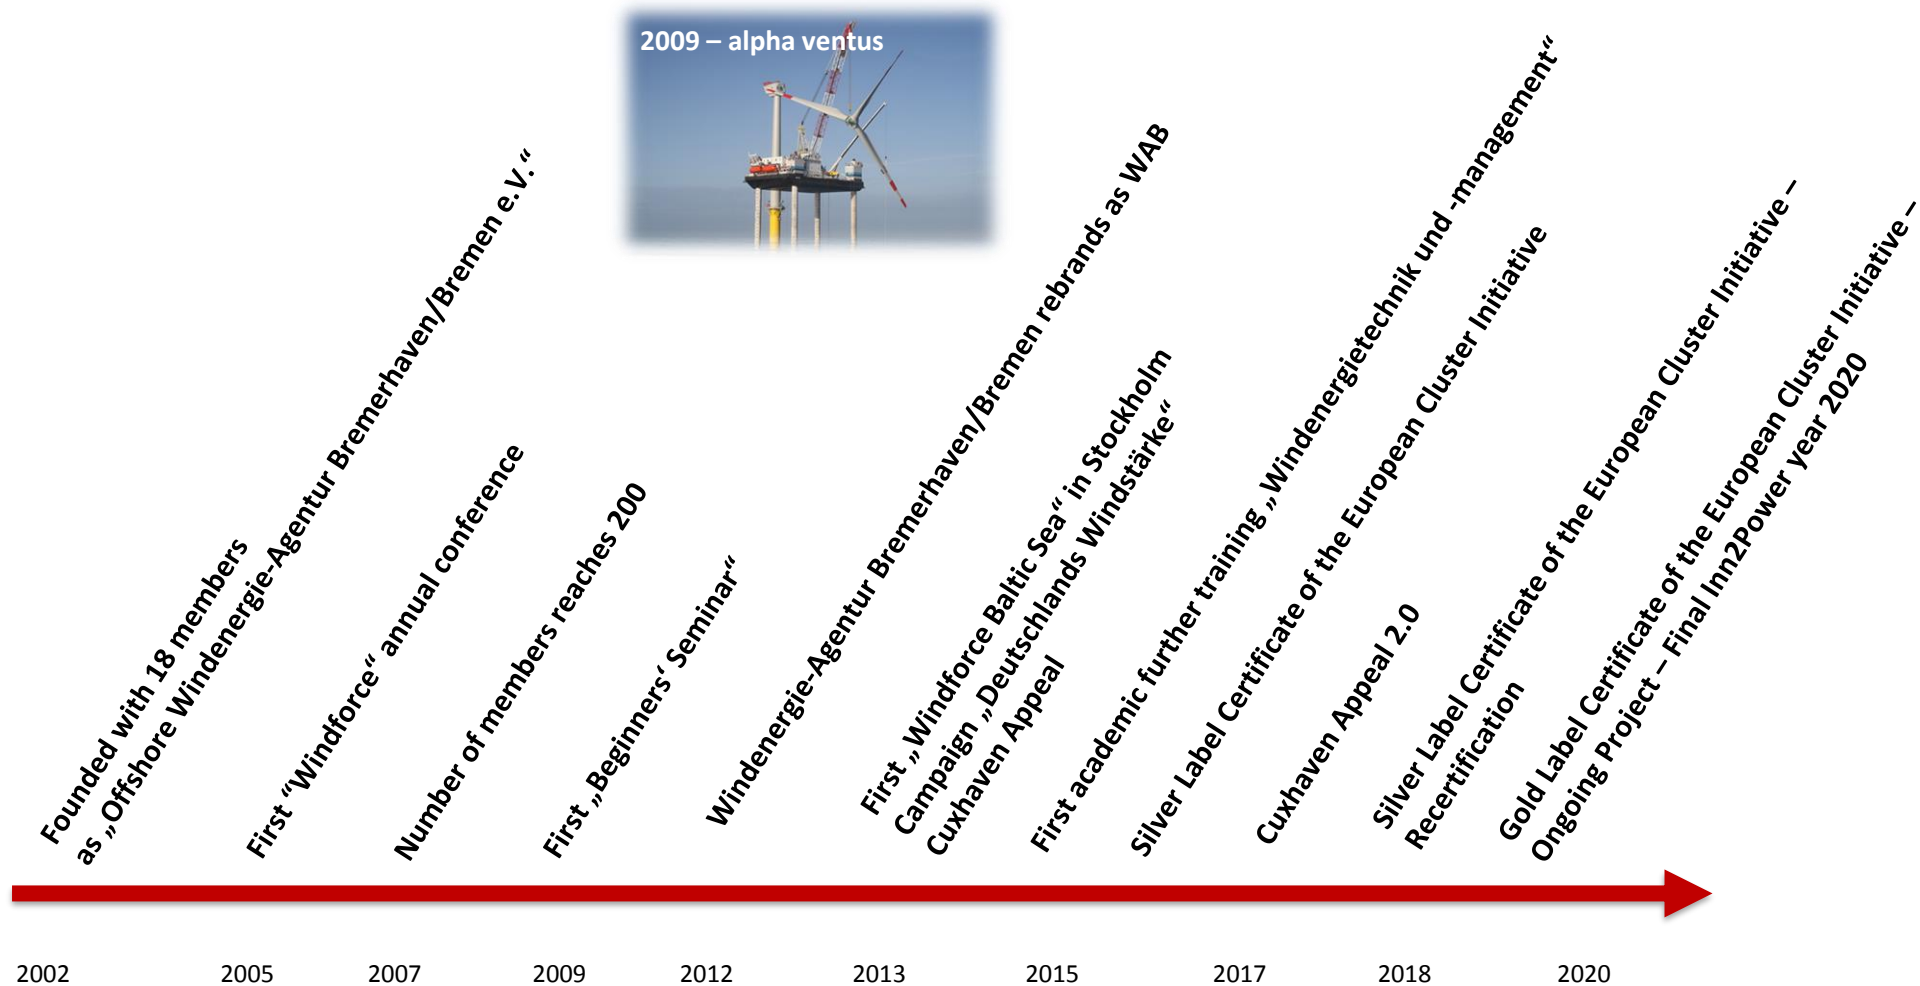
2009 – alpha ventus

Founded with 18 members as „Offshore Windenergie-Agentur Bremerhaven/Bremen e.V.“

First “Windforce“ annual conference

Number of members reaches 200

First „Beginners‘ Seminar“

Windenergie-Agentur Bremerhaven/Bremen rebrands as WAB

First „Windforce Baltic Sea“ in Stockholm
Campaign „Deutschlands Windstärke“
Cuxhaven Appeal

First academic further training „Windenergietechnik und -management“

Silver Label Certificate of the European Cluster Initiative

Cuxhaven Appeal 2.0

Silver Label Certificate of the European Cluster Initiative – Recertification

Gold Label Certificate of the European Cluster Initiative – Ongoing Project – Final Inn2Power year 2020

2002
2005
2007
2009
2012
2013
2015
2017
2018
2020